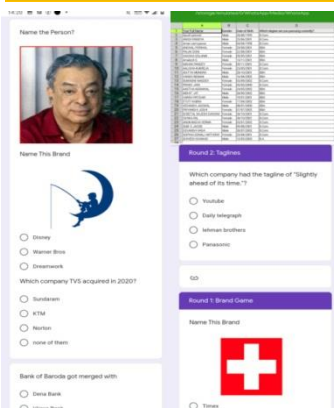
14:20

Name the Person?

Name This Brand

Disney

Warner Bros

Dreamwork

Which company TVS acquired in 2020?

Sundaram

KTM

Norton

none of them

Bank of Baroda got merged with

Dena Bank

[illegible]

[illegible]

Round 2: Taglines

Which company had the tagline of "Slightly ahead of its time."?

Youtube

Daily telegraph

lehman brothers

Panasonic

SO

Round 1: Brand Game

Name This Brand

Times